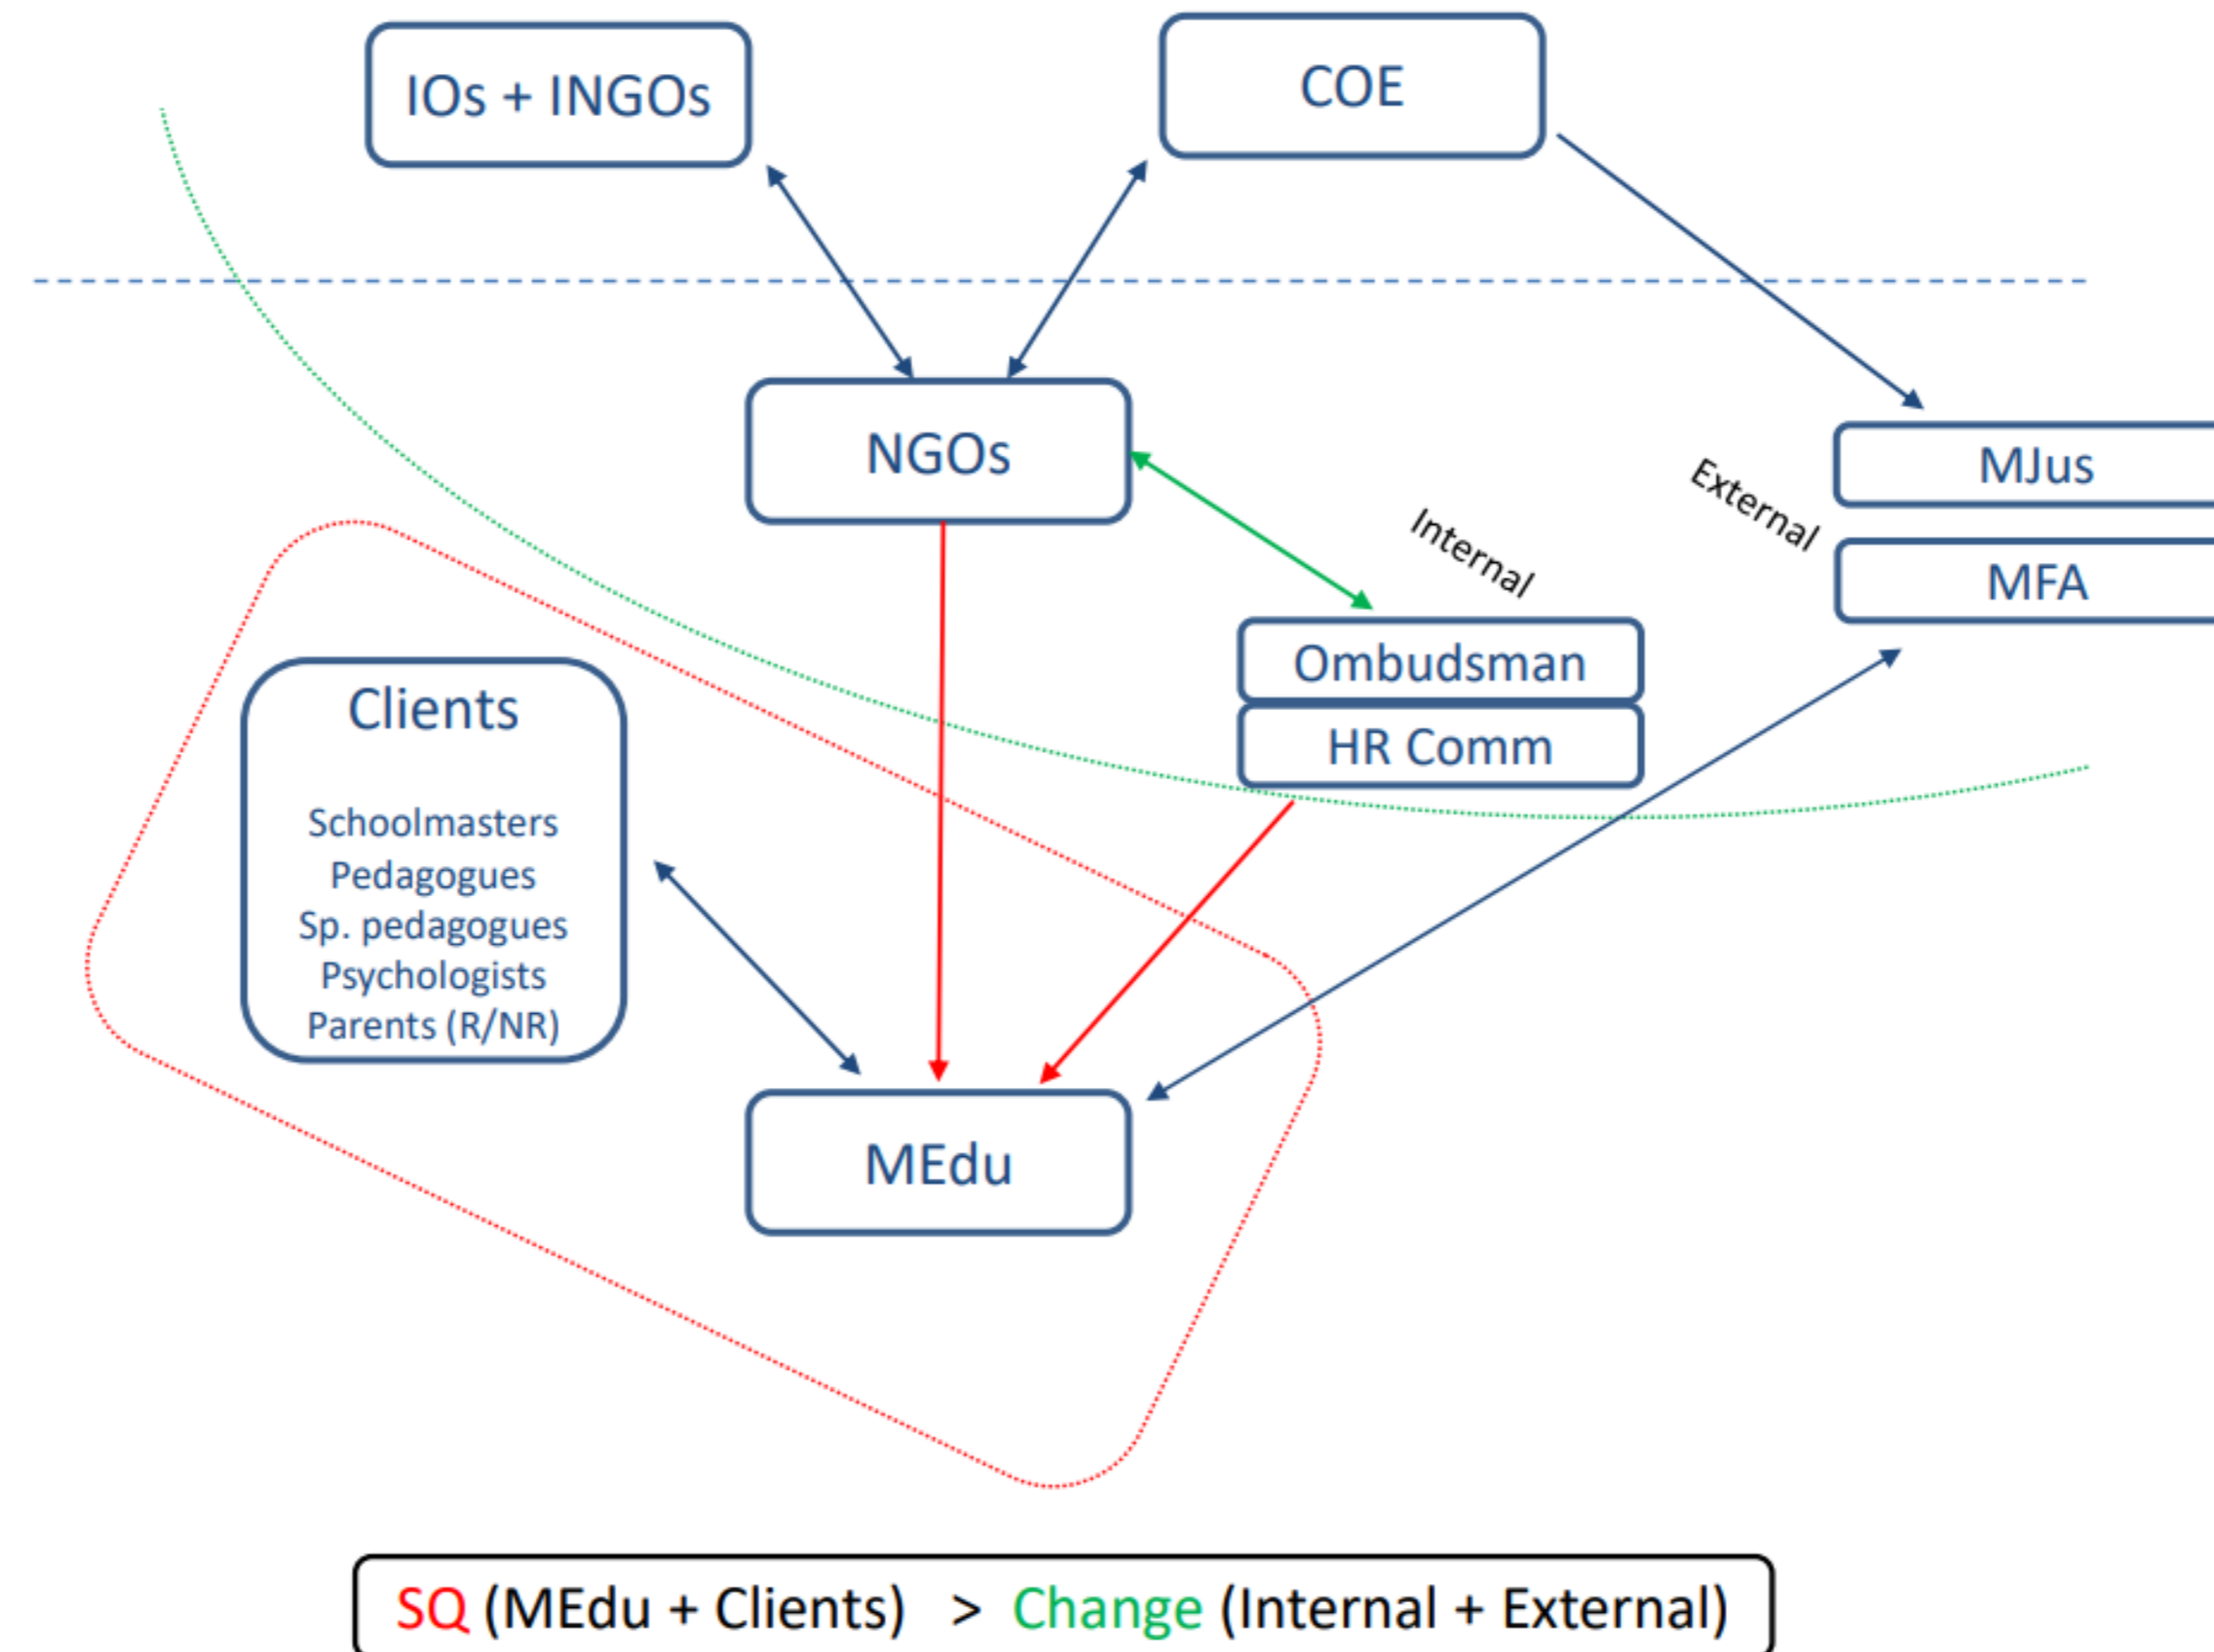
IOs + INGOs

COE

NGOs

Internal

External

MJus

MFA

Ombudsman

HR Comm

Clients

Schoolmasters
Pedagogues
Sp. pedagogues
Psychologists
Parents (R/NR)

MEdu

SQ (MEdu + Clients) > Change (Internal + External)